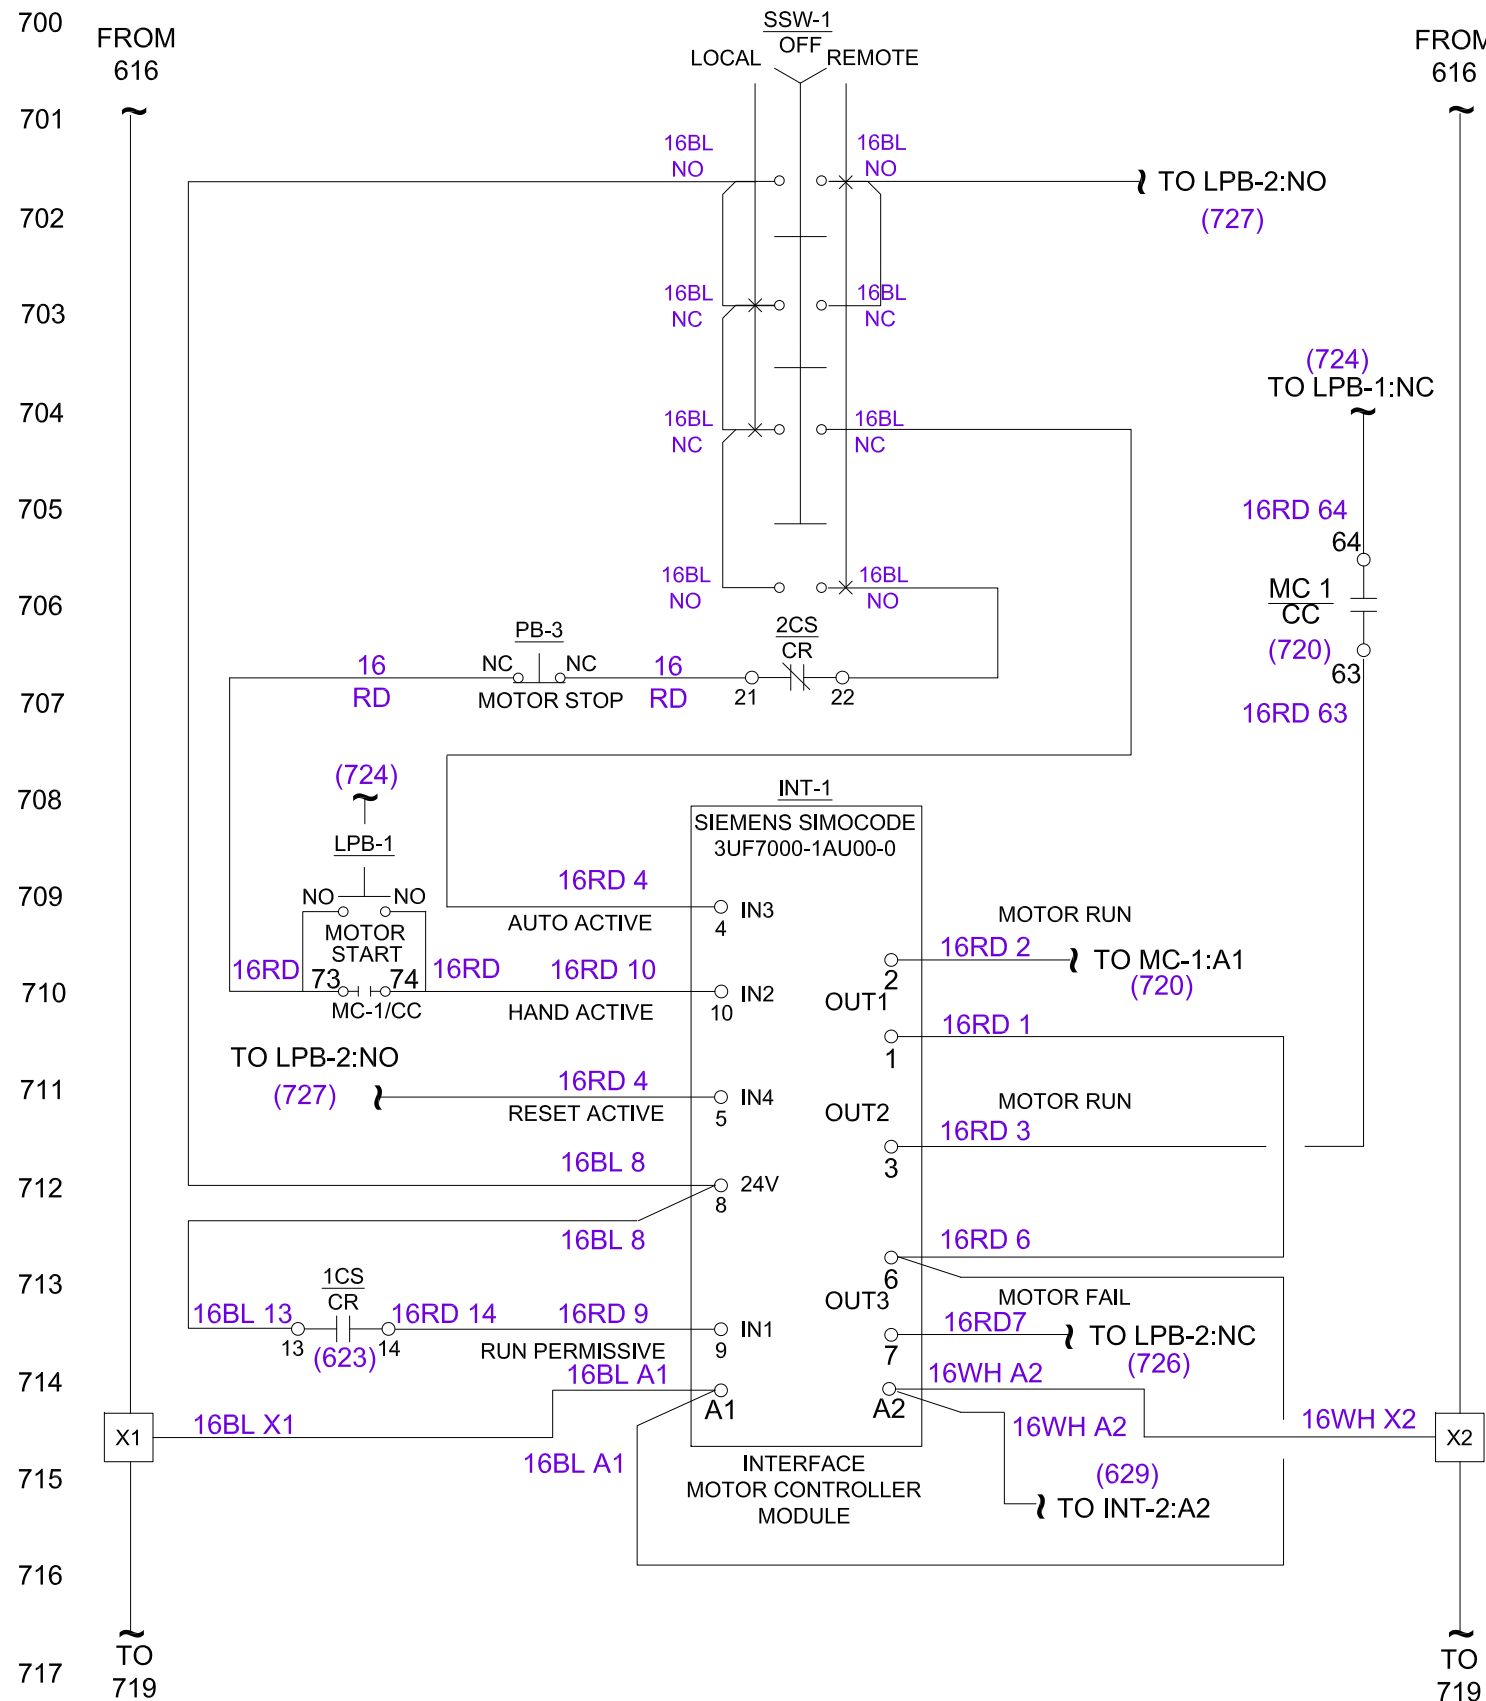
700
FROM 616
SSW-1
OFF
LOCAL
REMOTE
FROM 616
701
16BL NO
16BL NO
702
TO LPB-2:NO
(727)
16BL NC
16BL NC
703
(724)
TO LPB-1:NC
704
16BL NC
16BL NC
705
16RD 64
64
MC 1
CC
(720)
63
16RD 63
706
16BL NO
16BL NO
PB-3
2CS
CR
16 RD
NC
NC
MOTOR STOP
16 RD
21
22
707
708
(724)
LPB-1
INT-1
SIEMENS SIMOCODE
3UF7000-1AU00-0
709
NO
NO
MOTOR START
16RD 4
AUTO ACTIVE
IN3
4
MOTOR RUN
16RD
73
74
16RD
16RD 10
16RD 2
2
TO MC-1:A1
(720)
710
MC-1/CC
HAND ACTIVE
IN2
10
OUT1
16RD 1
1
TO LPB-2:NO
(727)
711
16RD 4
RESET ACTIVE
IN4
5
OUT2
MOTOR RUN
16RD 3
3
16BL 8
712
24V
8
16BL 8
16RD 6
6
713
1CS
CR
16BL 13
16RD 14
16RD 9
OUT3
MOTOR FAIL
13
(623)
14
RUN PERMISSIVE
IN1
9
16RD7
7
TO LPB-2:NC
(726)
714
16BL A1
16WH A2
A1
A2
X1
16BL X1
16WH A2
16WH X2
X2
715
16BL A1
INTERFACE
MOTOR CONTROLLER
MODULE
(629)
TO INT-2:A2
716
717
TO 719
TO 719